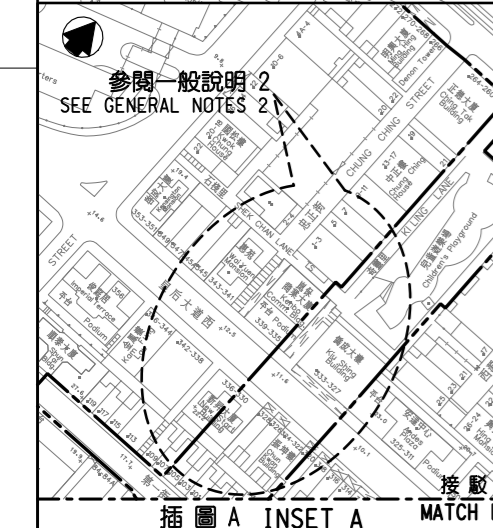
參閱一般說明 2
SEE GENERAL NOTES 2

CHUNG CHING STREET
正德大廈 Ching Tak Building
中正樓 Chung Ching House
Denon Tower
KI LING LANE
Children's Playground
HEK CHAN LANE
皇后大道西
Imperial Terrace
Podium
STREET
Ku Shing Building
Kam Fung Court
Kwan Yick Building
Wo Kee Building
Coronet Court
Podium
353-351
343-341
339-335
342-338
336-330
325-311
313-327
9-6
4-6
6-7
19.4
14.6
12.5
11.6
10.1
9.0
11.4
17.0
21.0
19.5
26-24
20
22
43-17
6
8
接 駁
MATCH
插 圖 A INSET A